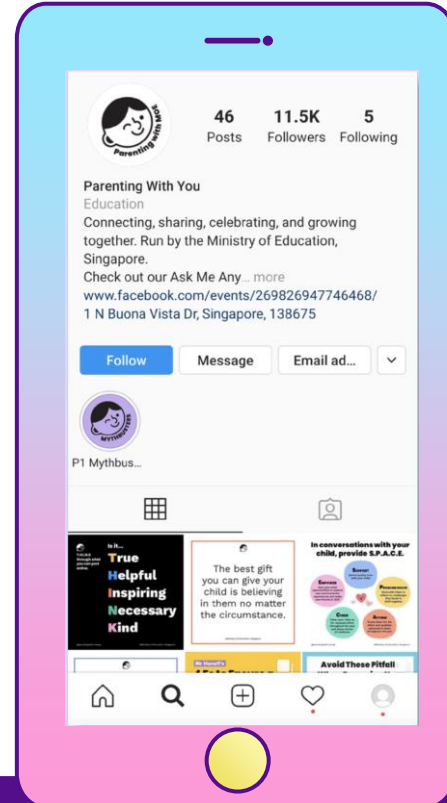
Parenting With You

46
Posts

11.5K
Followers

5
Following

Parenting With You
Education
Connecting, sharing, celebrating, and growing together. Run by the Ministry of Education, Singapore.
Check out our Ask Me Any... more
www.facebook.com/events/269826947746468/
1 N Buona Vista Dr, Singapore, 138675

Follow
Message
Email ad...

MYTHBUSTERS
P1 Mythbus...

Is it...
True
Helpful
Inspiring
Necessary
Kind

The best gift you can give your child is believing in them no matter the circumstance.

In conversations with your child, provide S.P.A.C.E.

Avoid These Pitfall

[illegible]